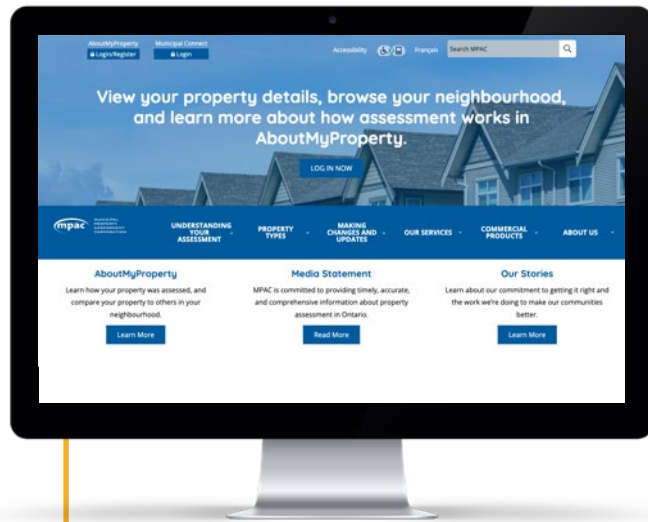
AboutMyProperty
Login/Register
Municipal Connect
Login
Accessibility
Français
Search MPAC

View your property details, browse your neighbourhood, and learn more about how assessment works in AboutMyProperty.

LOG IN NOW

mpac MUNICIPAL PROPERTY ASSESSMENT CORPORATION
UNDERSTANDING YOUR ASSESSMENT
PROPERTY TYPES
MAKING CHANGES AND UPDATES
OUR SERVICES
COMMERCIAL PRODUCTS
ABOUT US

AboutMyProperty
Learn how your property was assessed, and compare your property to others in your neighbourhood.
Learn More

Media Statement
MPAC is committed to providing timely, accurate, and comprehensive information about property assessment in Ontario.
Read More

Our Stories
Learn about our commitment to getting it right and the work we're doing to make our communities better.
Learn More